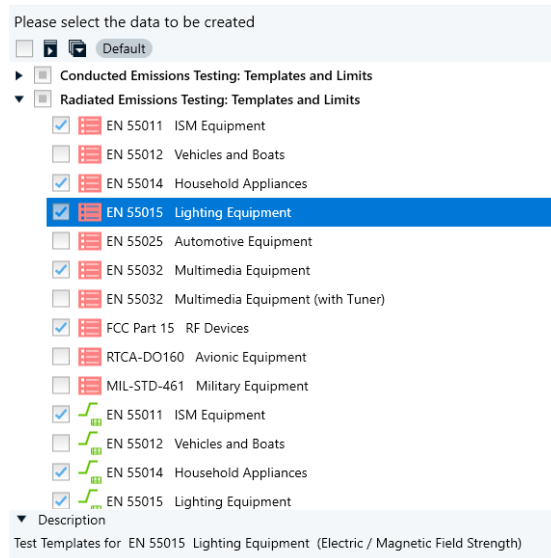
Please select the data to be created

Default

Conducted Emissions Testing: Templates and Limits

Radiated Emissions Testing: Templates and Limits

EN 55011 ISM Equipment

EN 55012 Vehicles and Boats

EN 55014 Household Appliances

EN 55015 Lighting Equipment

EN 55025 Automotive Equipment

EN 55032 Multimedia Equipment

EN 55032 Multimedia Equipment (with Tuner)

FCC Part 15 RF Devices

RTCA-DO160 Avionic Equipment

MIL-STD-461 Military Equipment

EN 55011 ISM Equipment

EN 55012 Vehicles and Boats

EN 55014 Household Appliances

EN 55015 Lighting Equipment

Description

Test Templates for EN 55015 Lighting Equipment (Electric / Magnetic Field Strength)